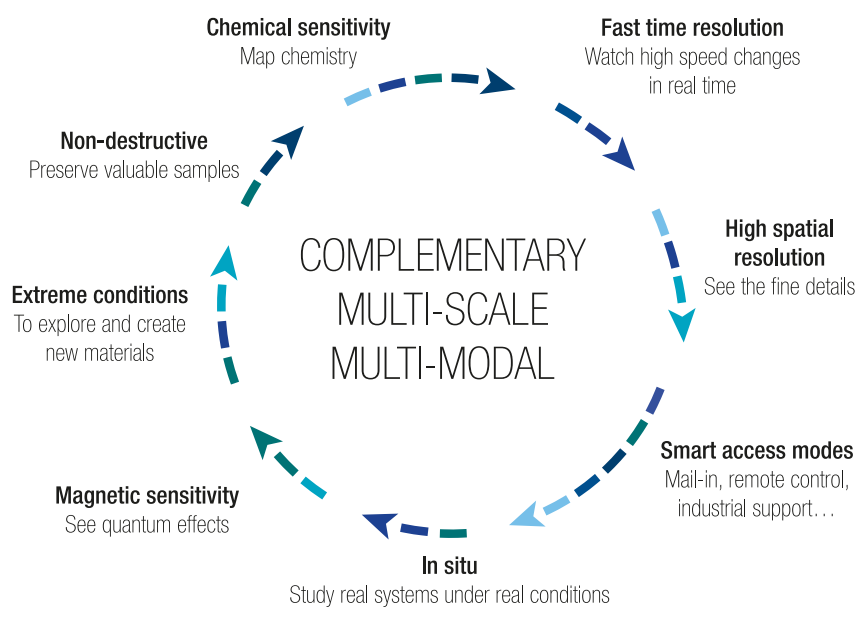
Chemical sensitivity
Map chemistry

Fast time resolution
Watch high speed changes in real time

Non-destructive
Preserve valuable samples

High spatial resolution
See the fine details

COMPLEMENTARY
MULTI-SCALE
MULTI-MODAL

Extreme conditions
To explore and create new materials

Smart access modes
Mail-in, remote control, industrial support…

Magnetic sensitivity
See quantum effects

In situ
Study real systems under real conditions